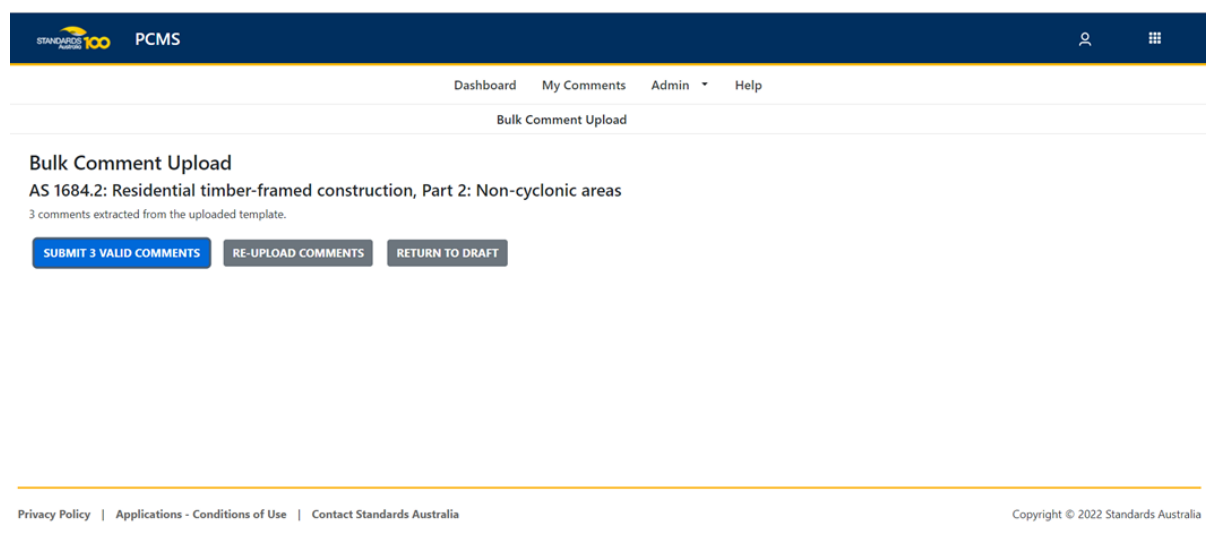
STANDARDS Australia 100 PCMS

Dashboard My Comments Admin Help

Bulk Comment Upload

Bulk Comment Upload

AS 1684.2: Residential timber-framed construction, Part 2: Non-cyclonic areas

3 comments extracted from the uploaded template.

SUBMIT 3 VALID COMMENTS RE-UPLOAD COMMENTS RETURN TO DRAFT

Privacy Policy | Applications - Conditions of Use | Contact Standards Australia

Copyright © 2022 Standards Australia